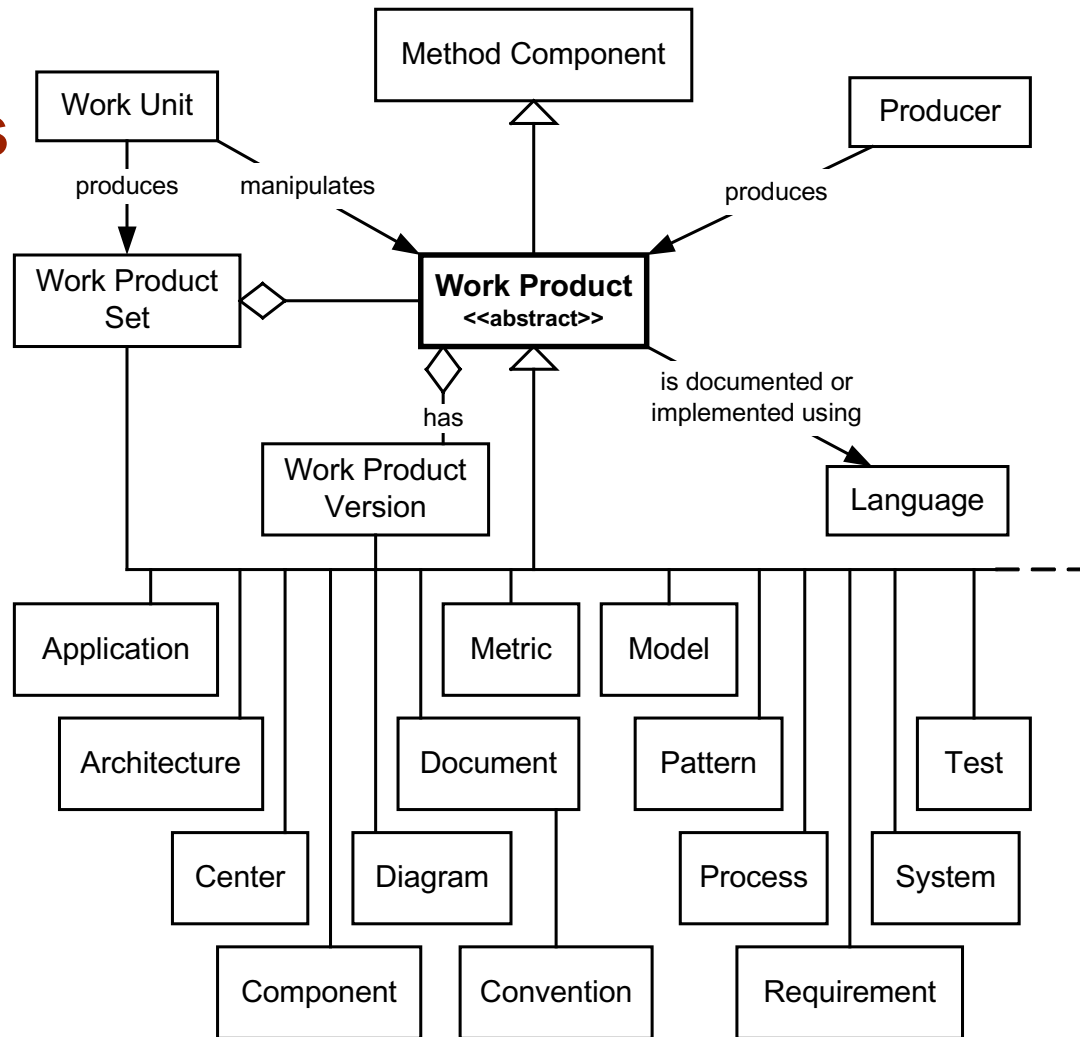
s

Method Component

Work Unit

Producer

produces

manipulates

produces

Work Product Set

Work Product
<<abstract>>

is documented or implemented using

has

Work Product Version

Language

Application

Metric

Model

Architecture

Document

Pattern

Test

Center

Diagram

Process

System

Component

Convention

Requirement